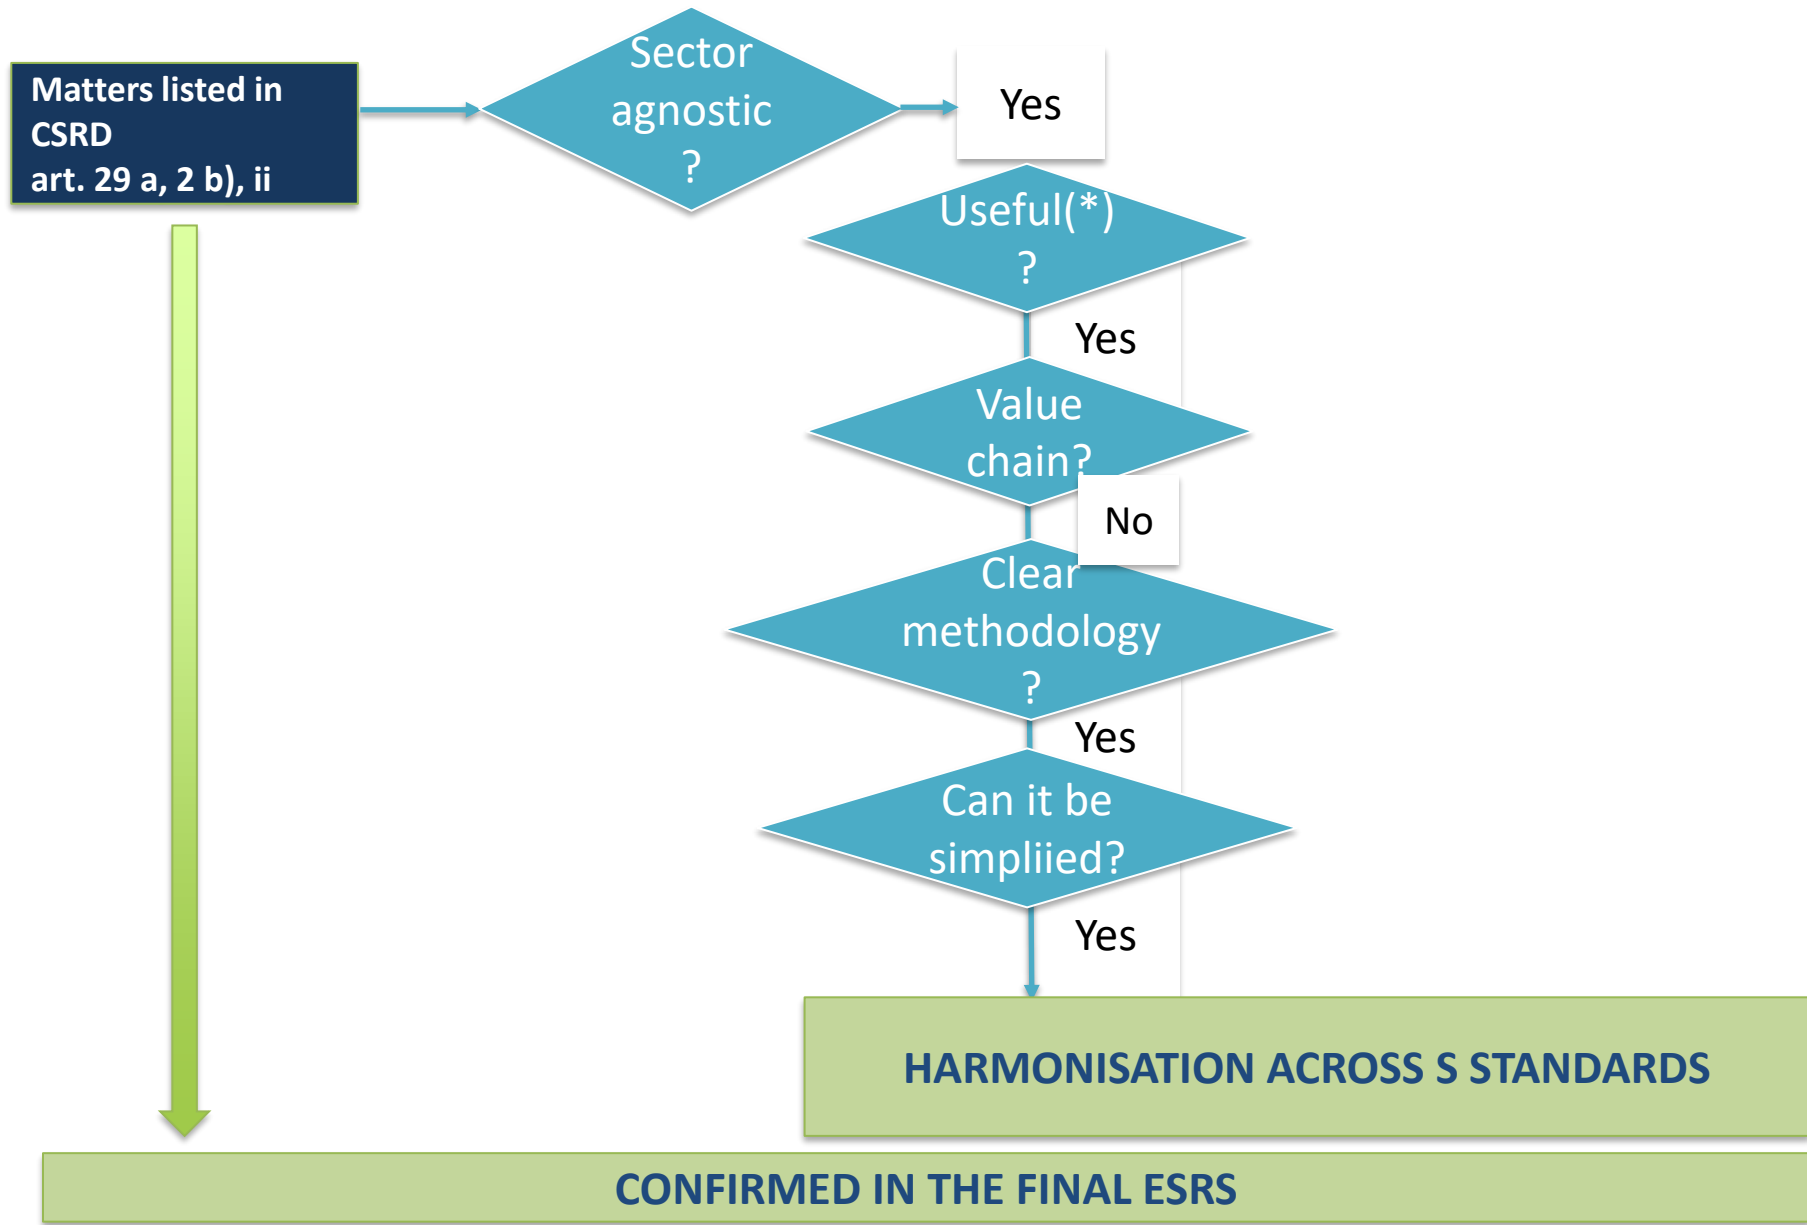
Matters listed in CSRD art. 29 a, 2 b), ii

Sector agnostic ?

Yes

Useful(*) ?

Yes

Value chain?

No

Clear methodology ?

Yes

Can it be simpliied?

Yes

HARMONISATION ACROSS S STANDARDS

CONFIRMED IN THE FINAL ESRS